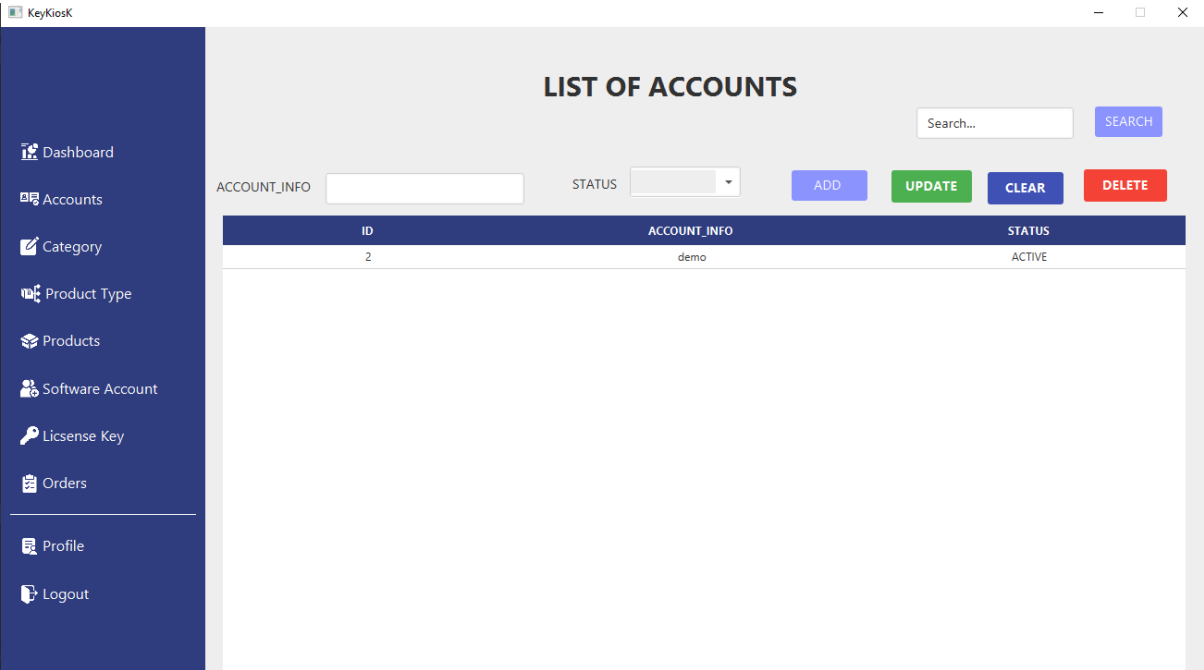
KeyKiosK

Dashboard
Accounts
Category
Product Type
Products
Software Account
Licsense Key
Orders
Profile
Logout

LIST OF ACCOUNTS

Search...
SEARCH

ACCOUNT_INFO
STATUS
ADD
UPDATE
CLEAR
DELETE

| ID | ACCOUNT_INFO | STATUS |
|---|---|---|
| 2 | demo | ACTIVE |